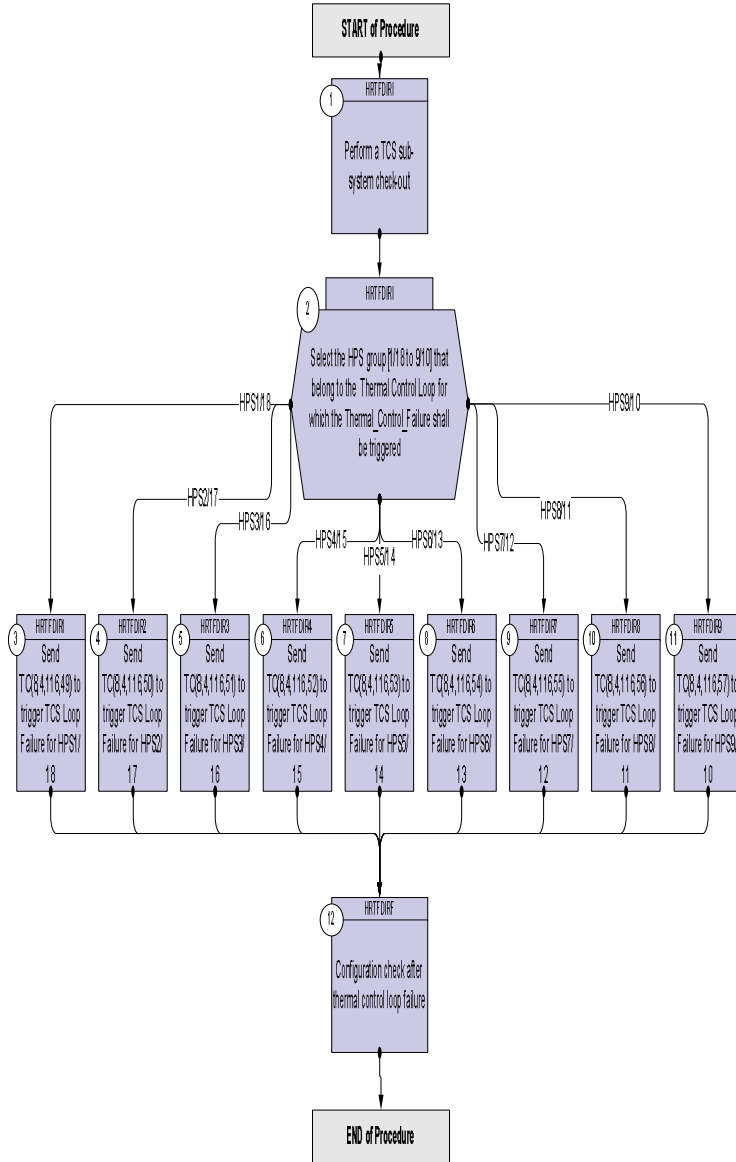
START of Procedure

1
HRTFDIRI
Perform a TCS subsystem check-out

2
HRTFDIRI
Select the HPS group [1/18 to 9/10] that belong to the Thermal Control Loop for which the Thermal_Control_Failure shall be triggered

HPS1/18
HPS2/17
HPS3/16
HPS4/15
HPS5/14
HPS6/13
HPS7/12
HPS8/11
HPS9/10

3
HRTFDIR1
Send TC(8,4,116,49) to trigger TCS Loop Failure for HPS1/18

4
HRTFDIR2
Send TC(8,4,116,50) to trigger TCS Loop Failure for HPS2/17

5
HRTFDIR3
Send TC(8,4,116,51) to trigger TCS Loop Failure for HPS3/16

6
HRTFDIR4
Send TC(8,4,116,52) to trigger TCS Loop Failure for HPS4/15

7
HRTFDIR5
Send TC(8,4,116,53) to trigger TCS Loop Failure for HPS5/14

8
HRTFDIR6
Send TC(8,4,116,54) to trigger TCS Loop Failure for HPS6/13

9
HRTFDIR7
Send TC(8,4,116,55) to trigger TCS Loop Failure for HPS7/12

10
HRTFDIR8
Send TC(8,4,116,56) to trigger TCS Loop Failure for HPS8/11

11
HRTFDIR9
Send TC(8,4,116,57) to trigger TCS Loop Failure for HPS9/10

12
HRTFDIRF
Configuration check after thermal control loop failure

END of Procedure